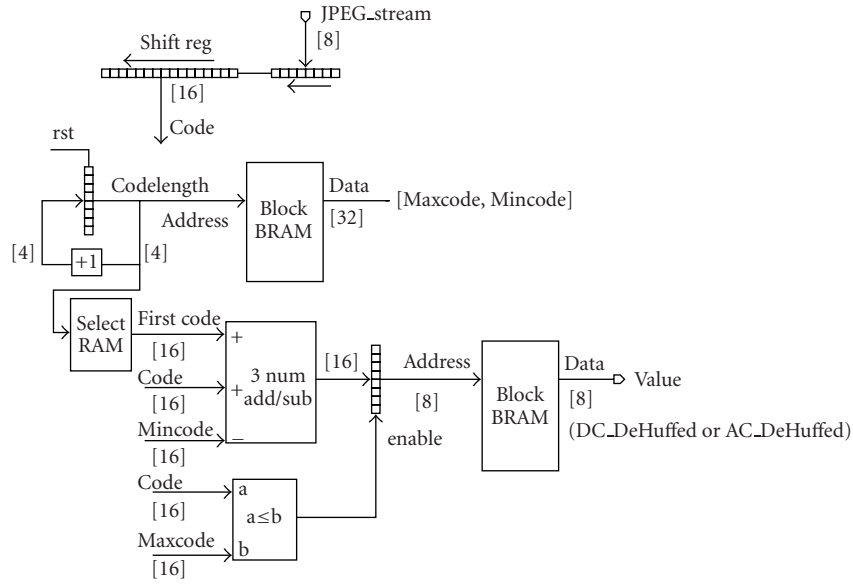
JPEG_stream
[8]
Shift reg
[16]
Code
rst
Codelength
Address
Block BRAM
Data
[32]
[Maxcode, Mincode]
[4]
+1
[4]
Select RAM
First code
[16]
+
Code
[16]
+
3 num add/sub
Mincode
[16]
–
[16]
Address
[8]
enable
Block BRAM
Data
Value
[8]
(DC_DeHuffed or AC_DeHuffed)
Code
[16]
a
$a \leq b$
Maxcode
b
[16]